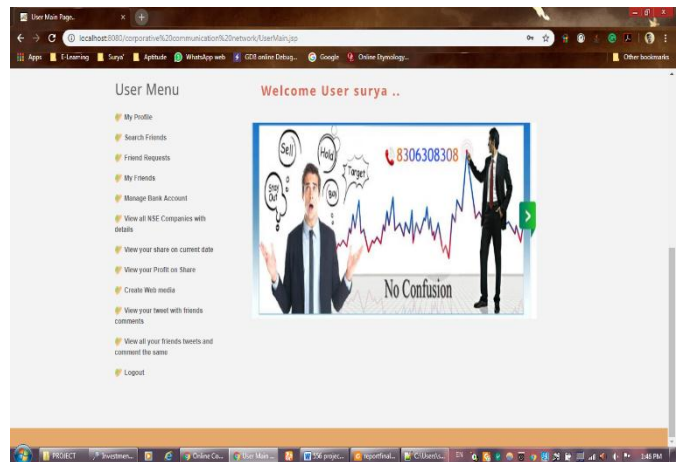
User Main Page.. ×

localhost:8080/corporative%20communication%20network/UserMain.jsp

Apps E-Learning Surya' Aptitude WhatsApp web GDB online Debug... Google Online Etymology... Other bookmarks

User Menu

My Profile

Search Friends

Friend Requests

My Friends

Manage Bank Account

View all NSE Companies with details

View your share on current date

View your Profit on Share

Create Web media

View your tweet with friends comments

View all your friends tweets and comment the same

Logout

Welcome User surya ..

Sell

Hold

Stay Out

Target

Buy

8306308308

No Confusion

PROJECT Investmen... Online Co... User Main ... SSE projec... reportfinal... C:\Users\s... 3:46 PM